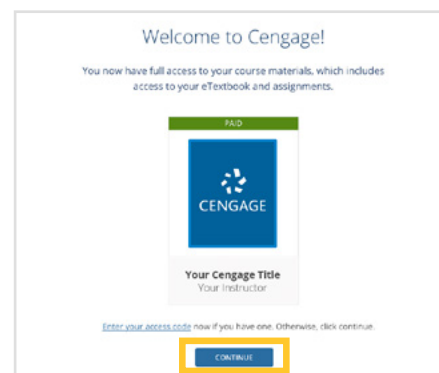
Welcome to Cengage!

You now have full access to your course materials, which includes access to your eTextbook and assignments.

PAID

CENGAGE

Your Cengage Title
Your Instructor

Enter your access code now if you have one. Otherwise, click continue.

CONTINUE